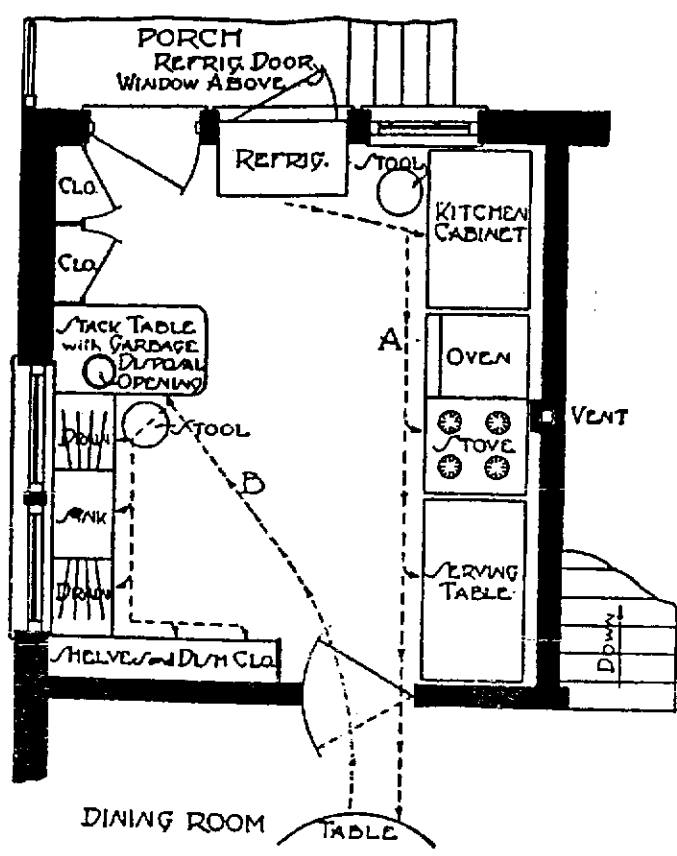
PORCH
REFRIG. DOOR
WINDOW ABOVE
REFRIG.
STOOL
KITCHEN CABINET
CLO.
CLO.
STACK TABLE with GARBAGE DISPOSAL OPENING
A
OVEN
VENT
STOVE
STOOL
DRAIN
B
SINK
DRAIN
SERVING TABLE
DOWN
SHELVES and DISH CLO.
DINING ROOM
TABLE